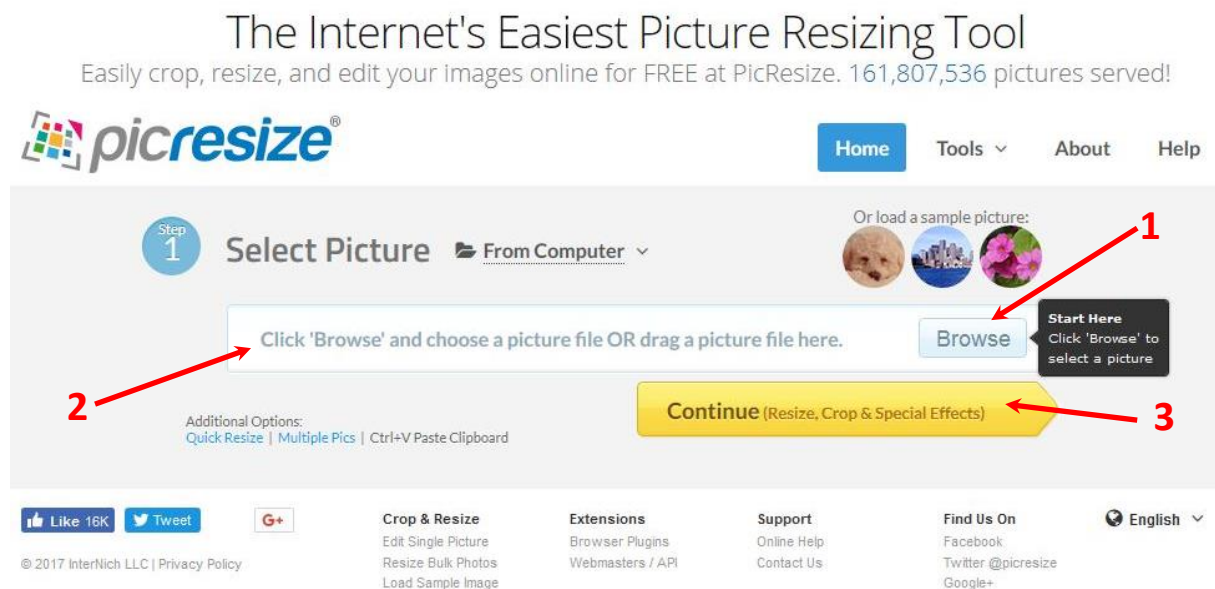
The Internet's Easiest Picture Resizing Tool

Easily crop, resize, and edit your images online for FREE at PicResize. 161,807,536 pictures served!

picresize®

Home Tools About Help

Step 1 Select Picture From Computer

Or load a sample picture:

1

Click 'Browse' and choose a picture file OR drag a picture file here. Browse

Start Here
Click 'Browse' to select a picture

2

Continue (Resize, Crop & Special Effects)

3

Additional Options:
Quick Resize | Multiple Pics | Ctrl+V Paste Clipboard

Like 16K Tweet G+

© 2017 InterNich LLC | Privacy Policy

Crop & Resize
Edit Single Picture
Resize Bulk Photos
Load Sample Image

Extensions
Browser Plugins
Webmasters / API

Support
Online Help
Contact Us

Find Us On
Facebook
Twitter @picresize
Google+

English